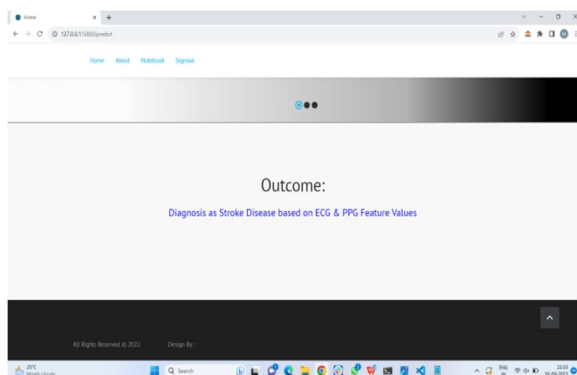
Home
127.0.0.1:5000/predict

Home About Notebook Signout

Outcome:

Diagnosis as Stroke Disease based on ECG & PPG Feature Values

All Rights Reserved. © 2022 Design By :

29°C
Mostly cloudy
Search
ENG
22:03